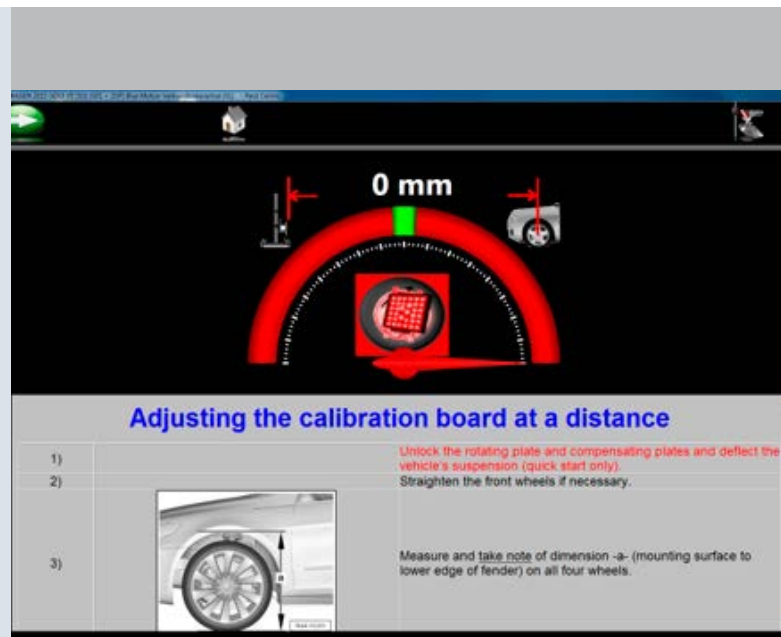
0 mm

Adjusting the calibration board at a distance

| | | |
|---|---|---|
| 1) | | Unlock the rotating plate and compensating plates and deflect the vehicle's suspension (quick start only). |
| 2) | | Straighten the front wheels if necessary. |
| 3) | | Measure and take note of dimension -a- (mounting surface to lower edge of fender) on all four wheels. |